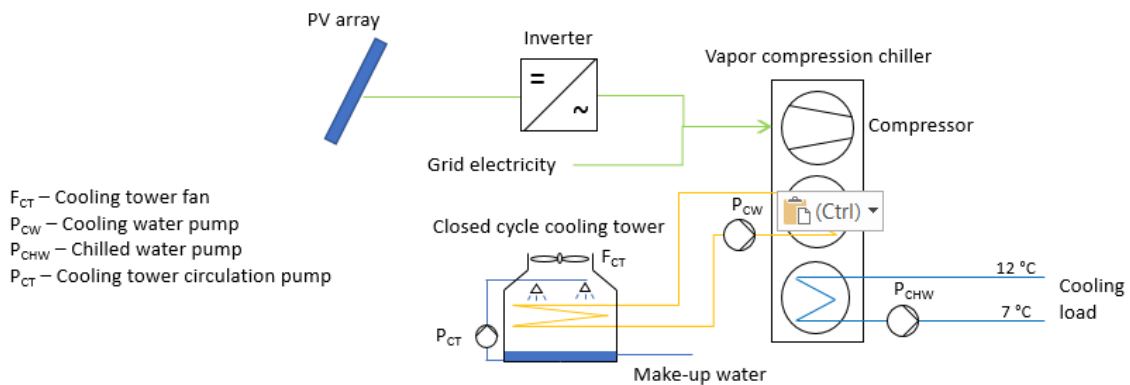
PV array

Inverter

=

~

Vapor compression chiller

Compressor

Grid electricity

$F_{CT}$ – Cooling tower fan
$P_{CW}$ – Cooling water pump
$P_{CHW}$ – Chilled water pump
$P_{CT}$ – Cooling tower circulation pump

Closed cycle cooling tower

$P_{CW}$

(Ctrl)

$F_{CT}$

12 °C

Cooling load

$P_{CHW}$

7 °C

$P_{CT}$

Make-up water